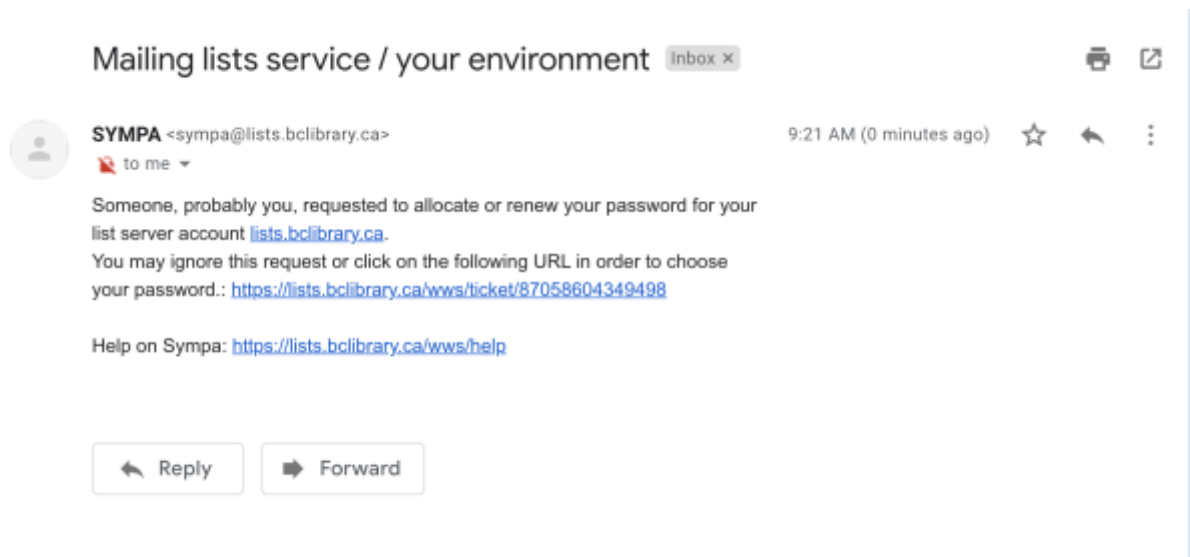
Mailing lists service / your environment Inbox ×

SYMPA <sympa@lists.bclibrary.ca>
to me

9:21 AM (0 minutes ago)

Someone, probably you, requested to allocate or renew your password for your list server account lists.bclibrary.ca.
You may ignore this request or click on the following URL in order to choose your password.: https://lists.bclibrary.ca/wws/ticket/87058604349498

Help on Sympa: https://lists.bclibrary.ca/wws/help

Reply

Forward